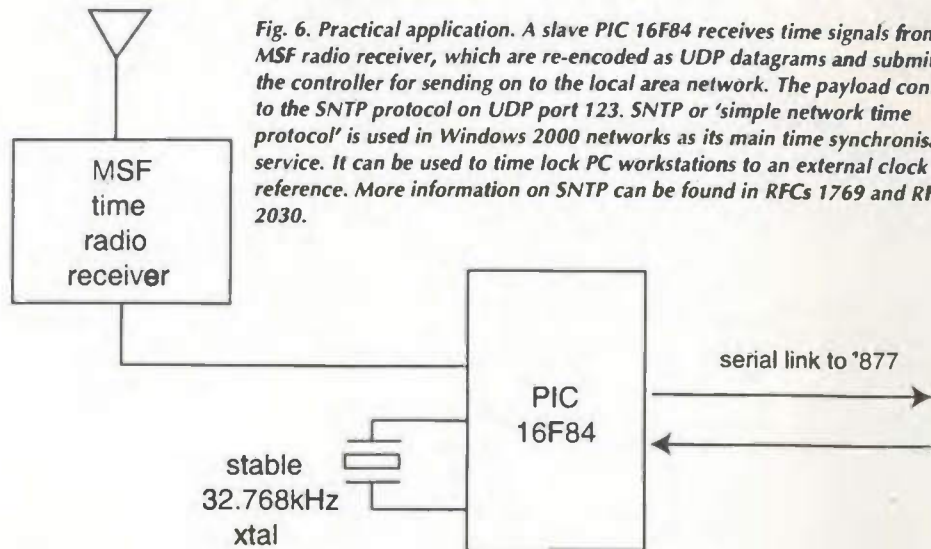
Fig. 6. Practical application. A slave PIC 16F84 receives time signals from MSF radio receiver, which are re-encoded as UDP datagrams and submit the controller for sending on to the local area network. The payload con to the SNTP protocol on UDP port 123. SNTP or 'simple network time protocol' is used in Windows 2000 networks as its main time synchronis service. It can be used to time lock PC workstations to an external clock reference. More information on SNTP can be found in RFCs 1769 and RF 2030.

MSF time radio receiver

PIC 16F84

serial link to '877

stable 32.768kHz xtal